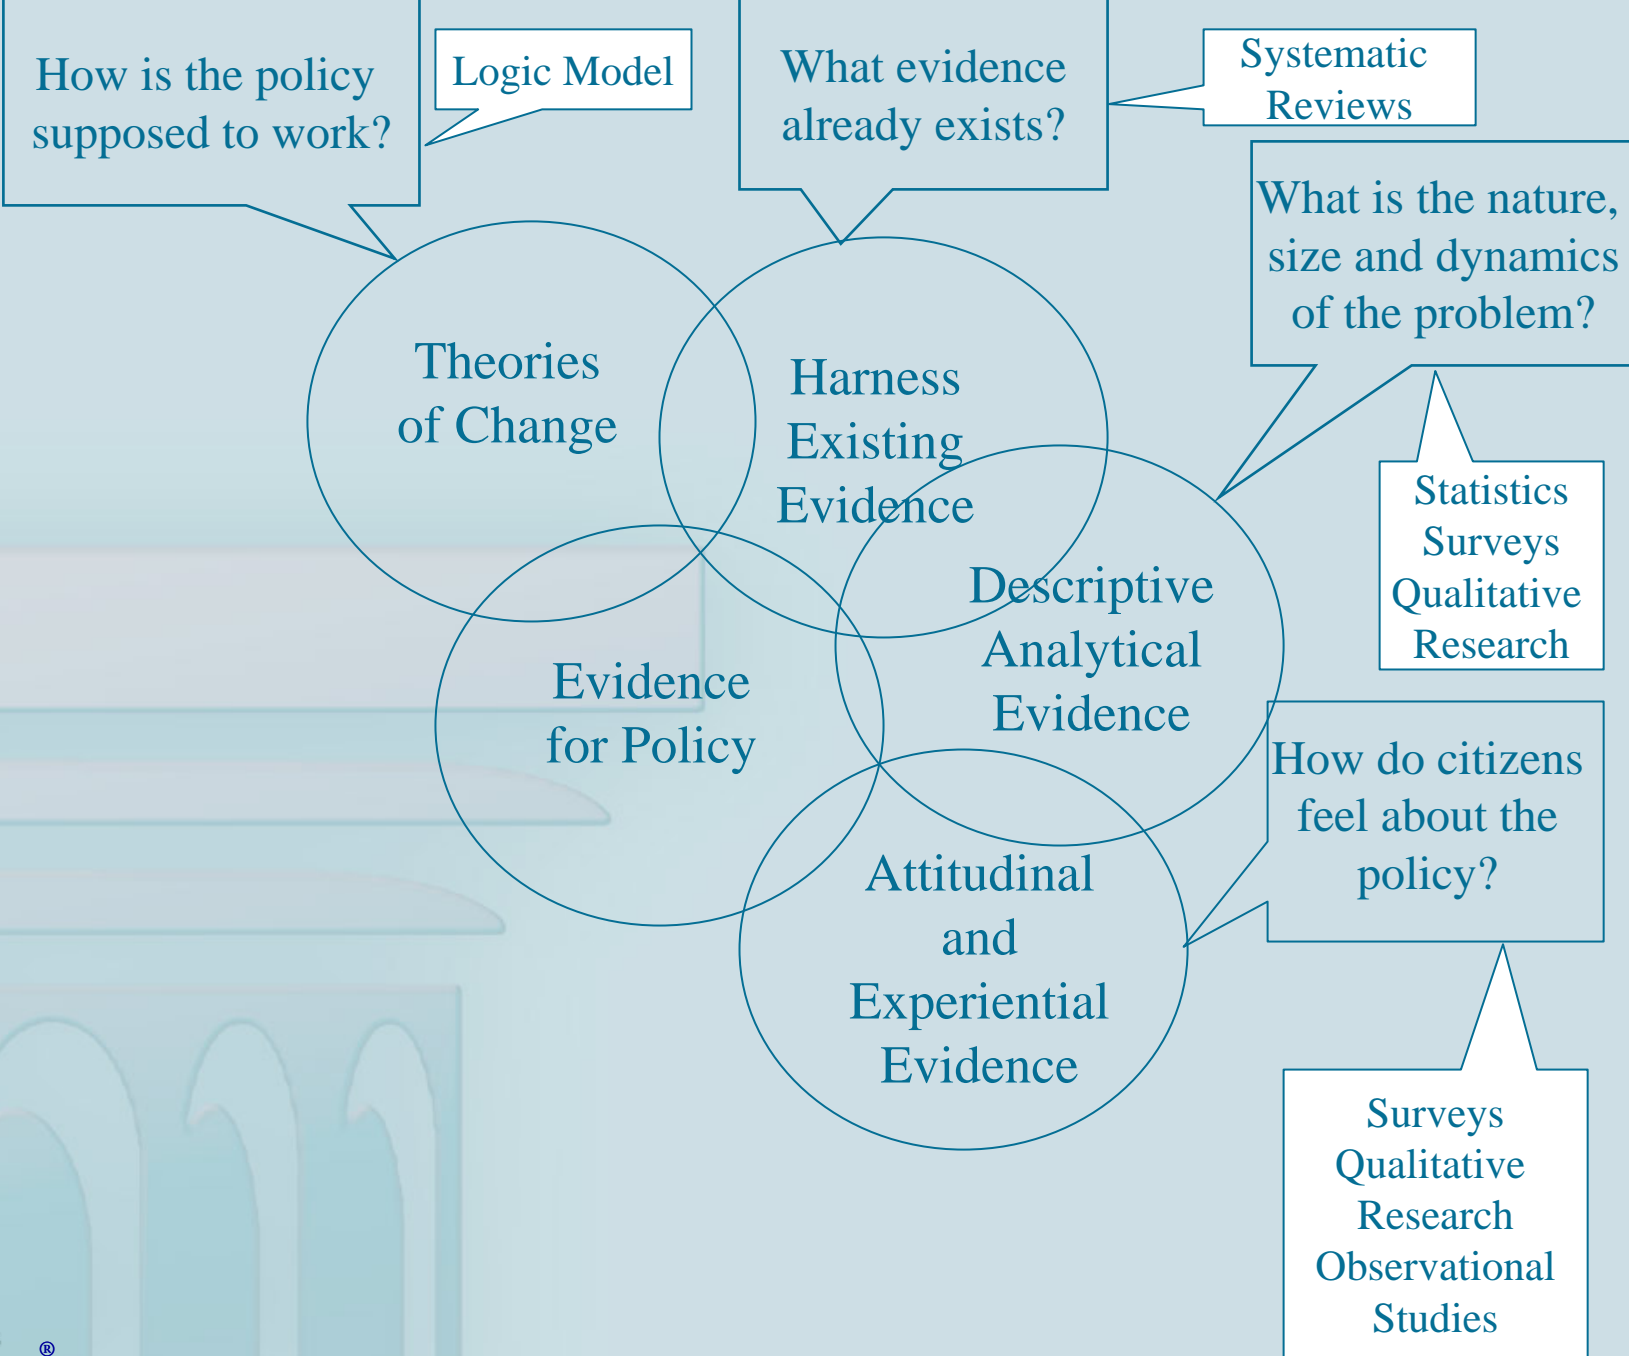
How is the policy supposed to work?

Logic Model

What evidence already exists?

Systematic Reviews

What is the nature, size and dynamics of the problem?

Theories of Change

Harness Existing Evidence

Descriptive Analytical Evidence

Statistics Surveys Qualitative Research

Evidence for Policy

How do citizens feel about the policy?

Attitudinal and Experiential Evidence

Surveys Qualitative Research Observational Studies

®